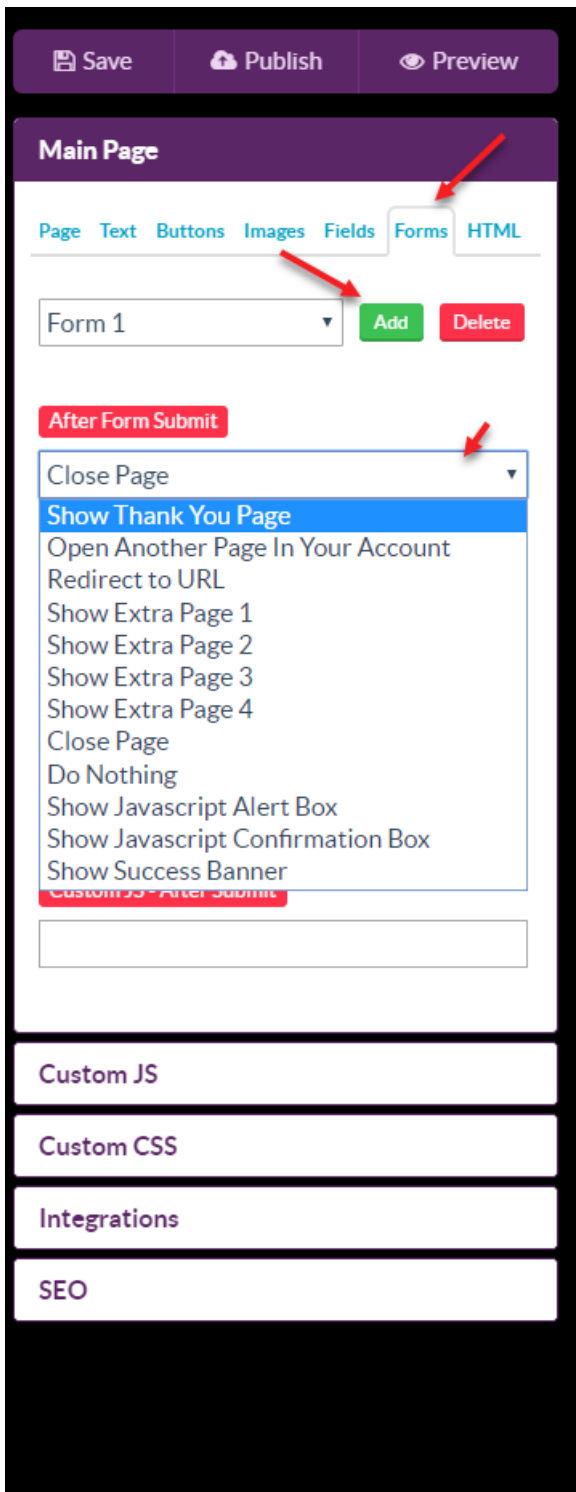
Save Publish Preview

Main Page

Page Text Buttons Images Fields Forms HTML

Form 1 Add Delete

After Form Submit

Close Page

Show Thank You Page
Open Another Page In Your Account
Redirect to URL
Show Extra Page 1
Show Extra Page 2
Show Extra Page 3
Show Extra Page 4
Close Page
Do Nothing
Show Javascript Alert Box
Show Javascript Confirmation Box
Show Success Banner

Custom JS - After Submit

Custom JS

Custom CSS

Integrations

SEO